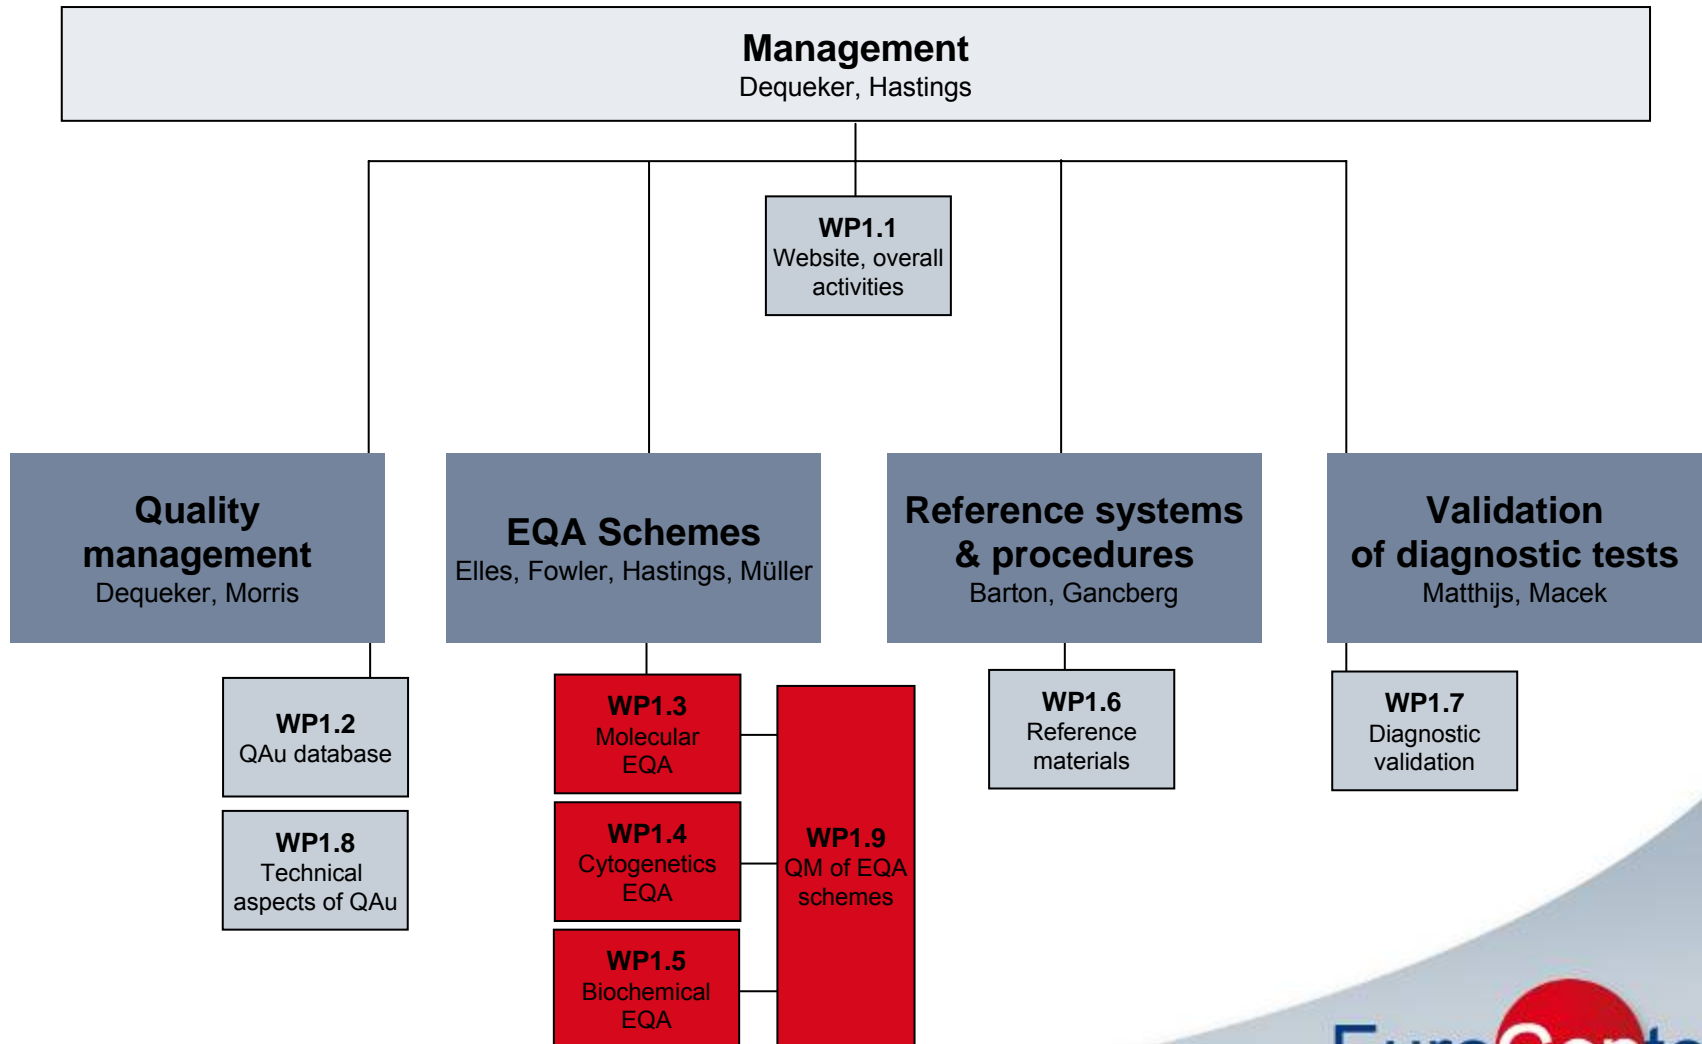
**Management**
Dequeker, Hastings

**WP1.1**
Website, overall activities

**Quality management**
Dequeker, Morris

**EQA Schemes**
Elles, Fowler, Hastings, Müller

**Reference systems & procedures**
Barton, Gancberg

**Validation of diagnostic tests**
Matthijs, Macek

**WP1.2**
QAu database

**WP1.8**
Technical aspects of QAu

**WP1.3**
Molecular EQA

**WP1.4**
Cytogenetics EQA

**WP1.5**
Biochemical EQA

**WP1.9**
QM of EQA schemes

**WP1.6**
Reference materials

**WP1.7**
Diagnostic validation

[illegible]